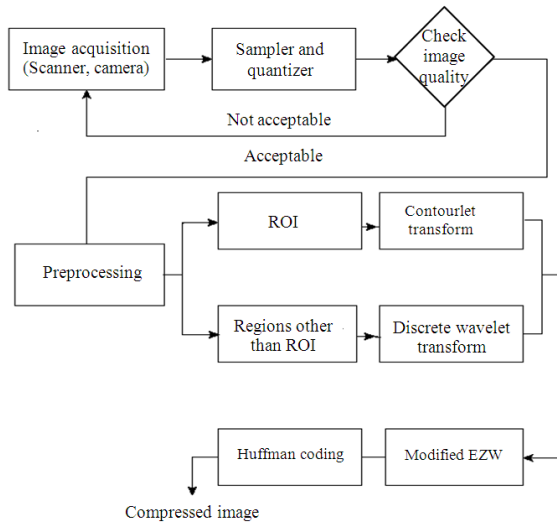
Image acquisition (Scanner, camera)

Sampler and quantizer

Check image quality

Not acceptable

Acceptable

Preprocessing

ROI

Contourlet transform

Regions other than ROI

Discrete wavelet transform

Huffman coding

Modified EZW

Compressed image